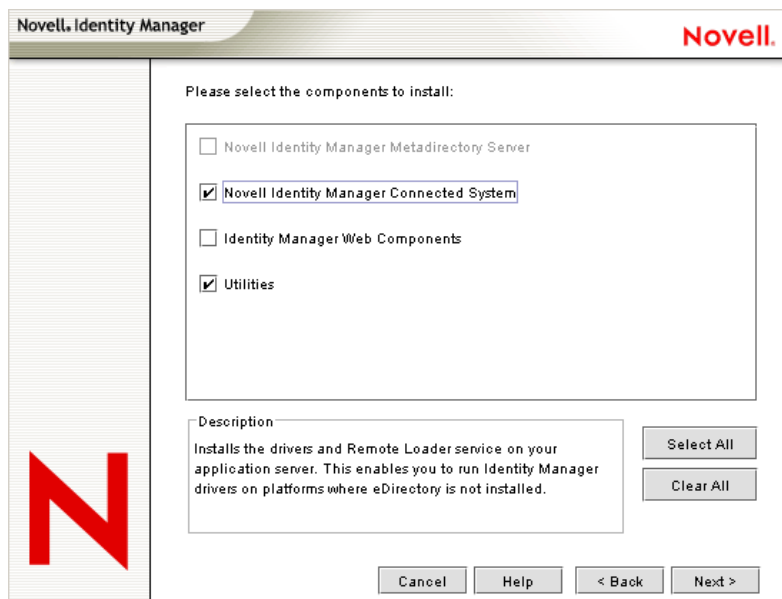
Novell. Identity Manager

Novell.

Please select the components to install:

Novell Identity Manager Metadirectory Server

Novell Identity Manager Connected System

Identity Manager Web Components

Utilities

Description

Installs the drivers and Remote Loader service on your application server. This enables you to run Identity Manager drivers on platforms where eDirectory is not installed.

Select All

Clear All

N

Cancel

Help

< Back

Next >